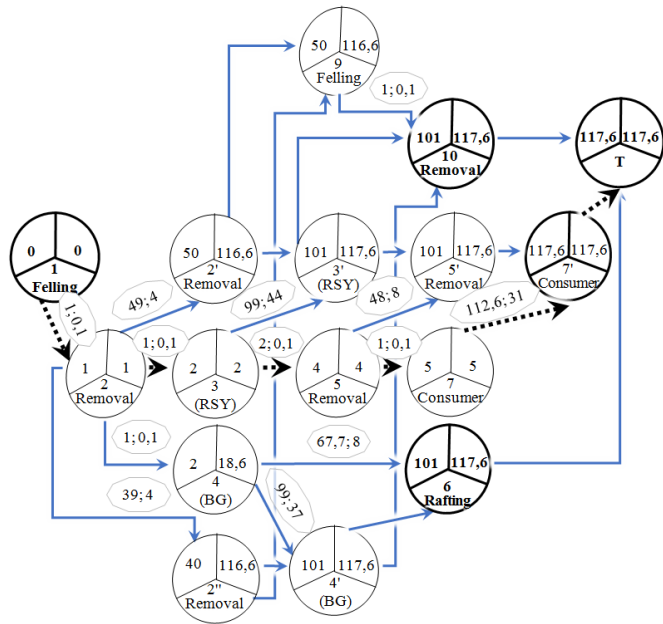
50 116,6
9
Felling

1; 0,1

101 117,6
10
Removal

117,6 117,6
T

0 0
1
Felling

1; 0,1

50 116,6
2'
Removal

49; 4

101 117,6
3'
(RSY)

99; 44

101 117,6
5'
Removal

48; 8

117,6 117,6
7'
Consumer

112,6; 31

1 1
2
Removal

1; 0,1

2 2
3
(RSY)

2; 0,1

4 4
5
Removal

1; 0,1

5 5
7
Consumer

1; 0,1

2 18,6
4
(BG)

67,7; 8

101 117,6
6
Rafting

39; 4

99; 37

40 116,6
2''
Removal

101 117,6
4'
(BG)